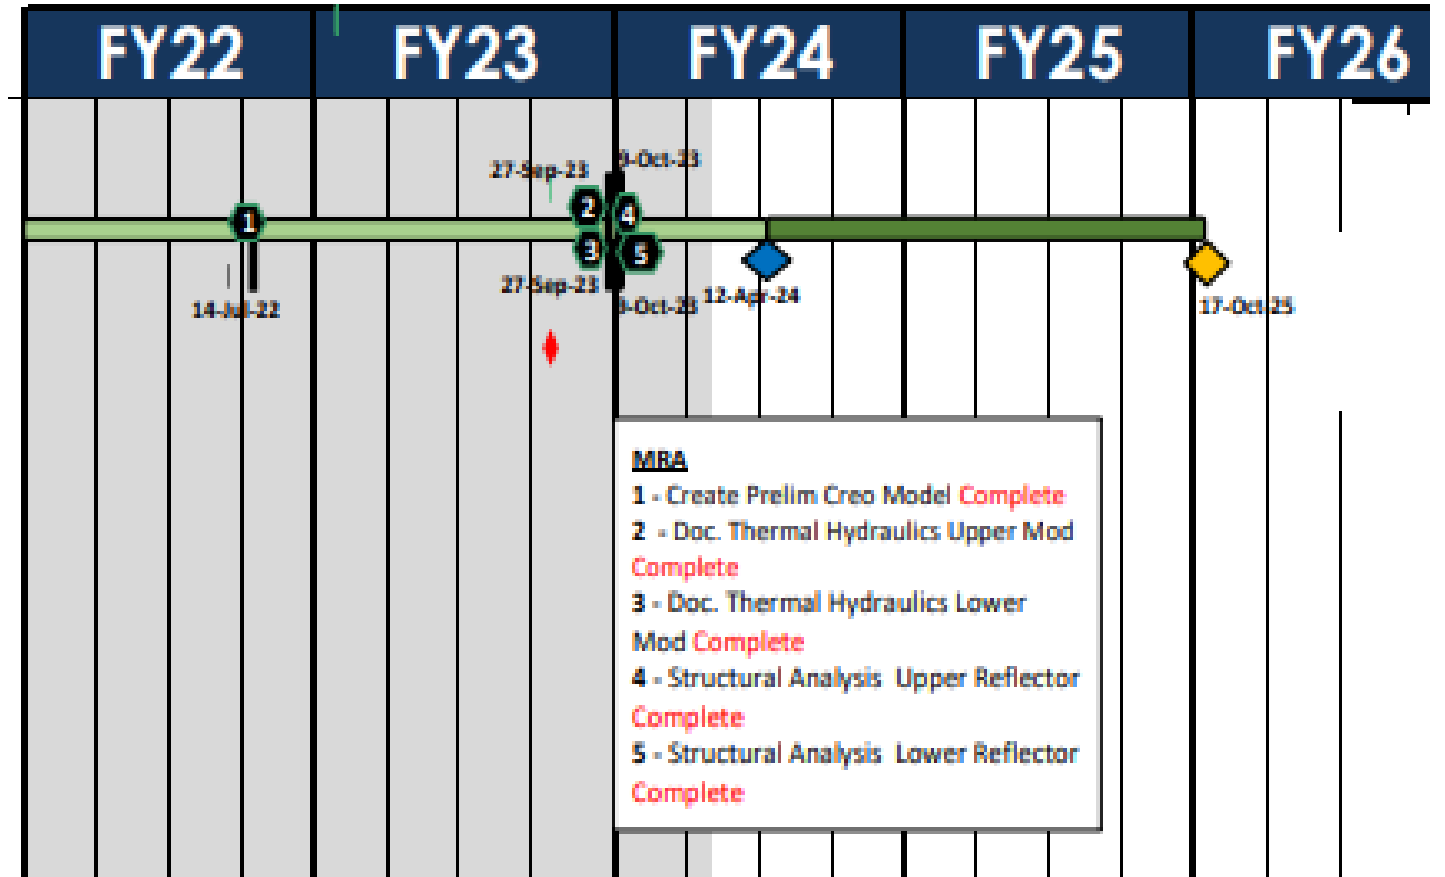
FY22 FY23 FY24 FY25 FY26

27-Sep-23
9-Oct-23
1
2
4
3
5
14-Jul-22
27-Sep-23
9-Oct-23
12-Apr-24
17-Oct-25

MRA
1 - Create Prelim Creo Model Complete
2 - Doc. Thermal Hydraulics Upper Mod Complete
3 - Doc. Thermal Hydraulics Lower Mod Complete
4 - Structural Analysis Upper Reflector Complete
5 - Structural Analysis Lower Reflector Complete